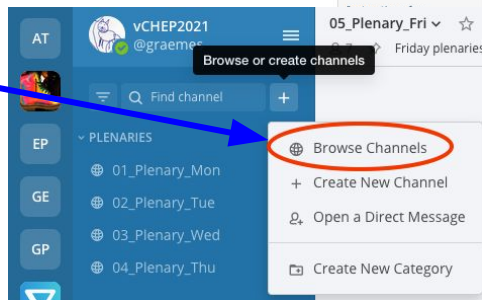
AT

EP

GE

GP

vCHEP2021
@graemes

05_Plenary_Fri
Friday plenaries

Browse or create channels

Find channel

+

PLENARIES
01_Plenary_Mon
02_Plenary_Tue
03_Plenary_Wed
04_Plenary_Thu

Browse Channels
Create New Channel
Open a Direct Message
Create New Category